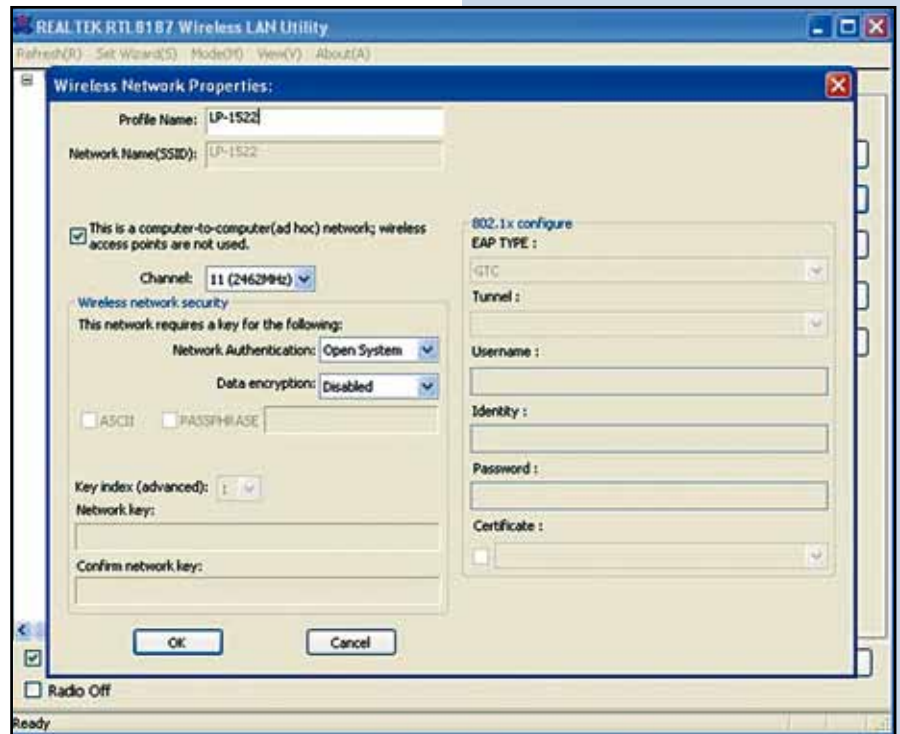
REALTEK RTL8187 Wireless LAN Utility

Refresh(R) Set Wizard(S) Mode(M) View(V) About(A)

Wireless Network Properties:

Profile Name: LP-1522

Network Name(SSID): LP-1522

This is a computer-to-computer(ad hoc) network; wireless access points are not used.

Channel: 11 (2462MHz)

Wireless network security

This network requires a key for the following:

Network Authentication: Open System

Data encryption: Disabled

ASCII PASSPHRASE

Key index (advanced): 1

Network key:

Confirm network key:

802.1x configure

EAP TYPE :

GTC

Tunnel :

Username :

Identity :

Password :

Certificate :

OK

Cancel

Radio Off

Ready